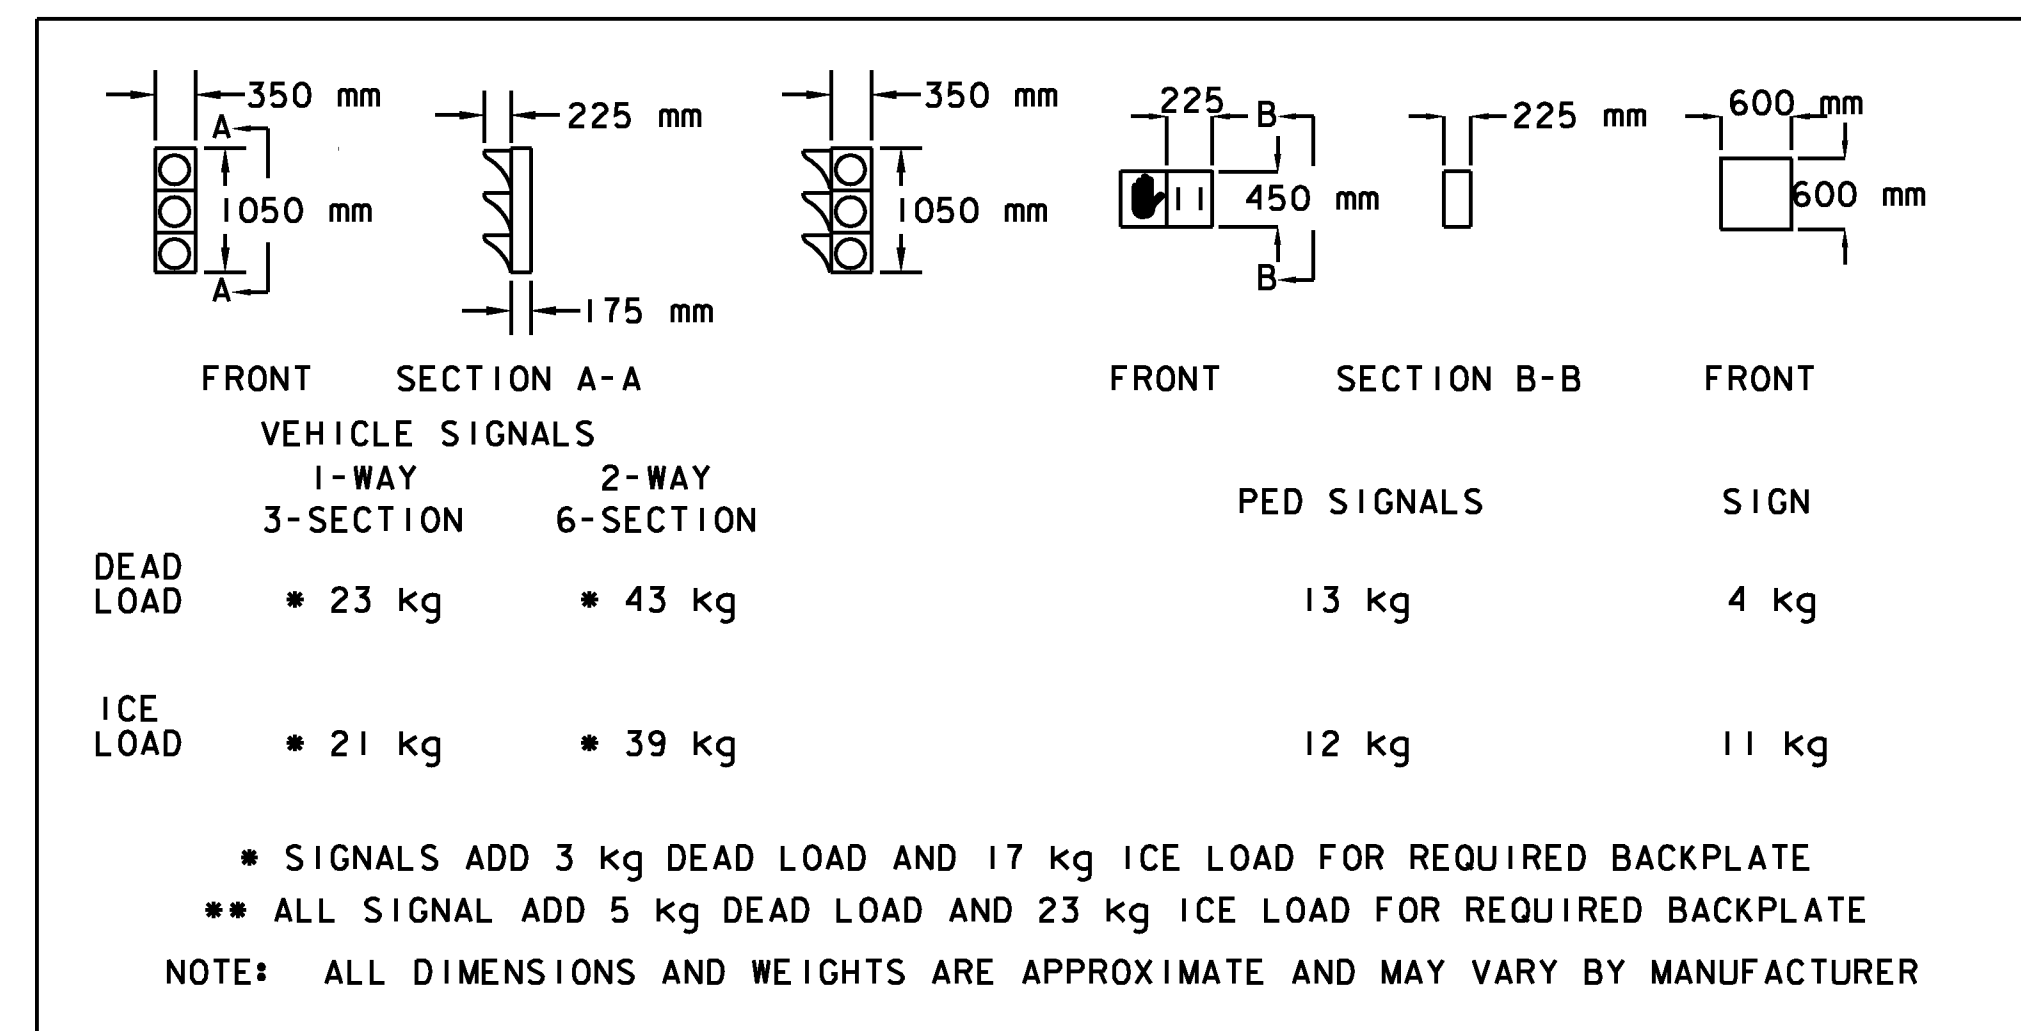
350 mm
A
1050 mm
A
225 mm
175 mm
350 mm
1050 mm
225
B
450 mm
B
225 mm
600 mm
600 mm

FRONT SECTION A-A

FRONT SECTION B-B FRONT

VEHICLE SIGNALS

| | 1-WAY 3-SECTION | 2-WAY 6-SECTION | PED SIGNALS | SIGN |
|---|---|---|---|---|
| DEAD LOAD | * 23 kg | * 43 kg | 13 kg | 4 kg |
| ICE LOAD | * 21 kg | * 39 kg | 12 kg | 11 kg |

* SIGNALS ADD 3 kg DEAD LOAD AND 17 kg ICE LOAD FOR REQUIRED BACKPLATE

** ALL SIGNAL ADD 5 kg DEAD LOAD AND 23 kg ICE LOAD FOR REQUIRED BACKPLATE

NOTE: ALL DIMENSIONS AND WEIGHTS ARE APPROXIMATE AND MAY VARY BY MANUFACTURER